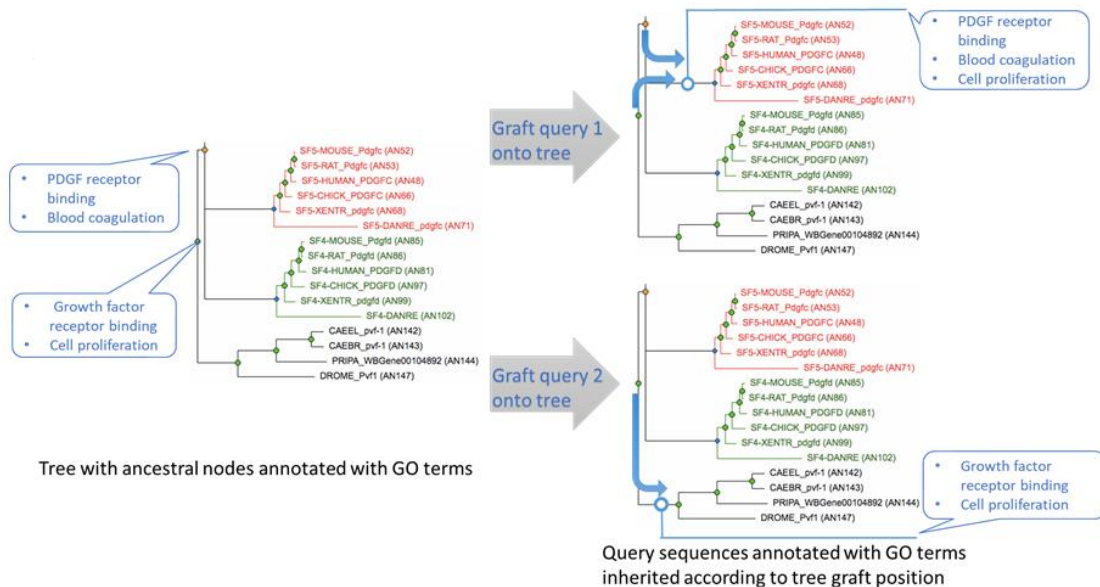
PDGF receptor binding
Blood coagulation

Growth factor receptor binding
Cell proliferation

SF5-MOUSE_Pdgfc (AN52)
SF5-RAT_Pdgfc (AN53)
SF5-HUMAN_PDGFC (AN48)
SF5-CHICK_PDGFC (AN66)
SF5-XENTR_pdgfc (AN68)
SF5-DANRE_pdgfc (AN71)
SF4-MOUSE_Pdgfd (AN85)
SF4-RAT_Pdgfd (AN86)
SF4-HUMAN_PDGFD (AN81)
SF4-CHICK_PDGFD (AN97)
SF4-XENTR_pdgfd (AN99)
SF4-DANRE (AN102)
CAEEL_pvf-1 (AN142)
CAEBR_pvf-1 (AN143)
PRIPA_WBGene00104892 (AN144)
DROME_Pvf1 (AN147)

Tree with ancestral nodes annotated with GO terms

Graft query 1 onto tree

PDGF receptor binding
Blood coagulation
Cell proliferation

SF5-MOUSE_Pdgfc (AN52)
SF5-RAT_Pdgfc (AN53)
SF5-HUMAN_PDGFC (AN48)
SF5-CHICK_PDGFC (AN66)
SF5-XENTR_pdgfc (AN68)
SF5-DANRE_pdgfc (AN71)
SF4-MOUSE_Pdgfd (AN85)
SF4-RAT_Pdgfd (AN86)
SF4-HUMAN_PDGFD (AN81)
SF4-CHICK_PDGFD (AN97)
SF4-XENTR_pdgfd (AN99)
SF4-DANRE (AN102)
CAEEL_pvf-1 (AN142)
CAEBR_pvf-1 (AN143)
PRIPA_WBGene00104892 (AN144)
DROME_Pvf1 (AN147)

Graft query 2 onto tree

SF5-MOUSE_Pdgfc (AN52)
SF5-RAT_Pdgfc (AN53)
SF5-HUMAN_PDGFC (AN48)
SF5-CHICK_PDGFC (AN66)
SF5-XENTR_pdgfc (AN68)
SF5-DANRE_pdgfc (AN71)
SF4-MOUSE_Pdgfd (AN85)
SF4-RAT_Pdgfd (AN86)
SF4-HUMAN_PDGFD (AN81)
SF4-CHICK_PDGFD (AN97)
SF4-XENTR_pdgfd (AN99)
SF4-DANRE (AN102)
CAEEL_pvf-1 (AN142)
CAEBR_pvf-1 (AN143)
PRIPA_WBGene00104892 (AN144)
DROME_Pvf1 (AN147)

Growth factor receptor binding
Cell proliferation

Query sequences annotated with GO terms inherited according to tree graft position